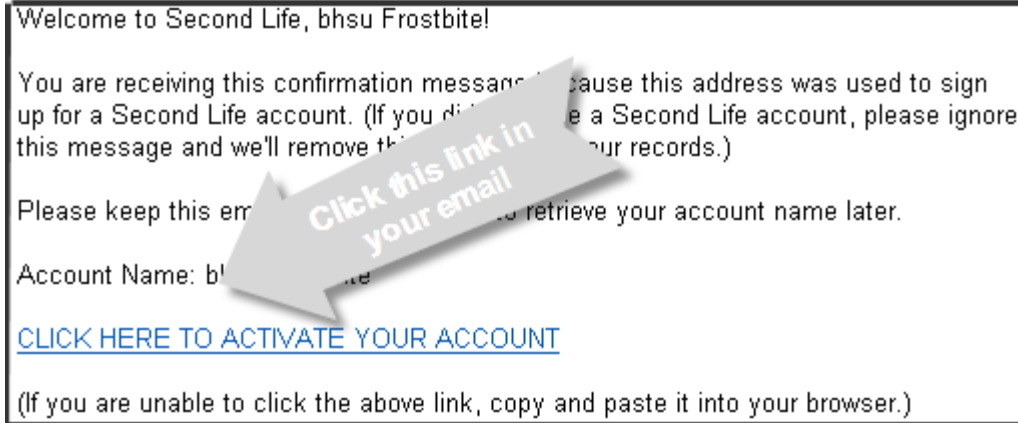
Welcome to Second Life, bhsu Frostbite!

You are receiving this confirmation message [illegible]cause this address was used to sign up for a Second Life account. (If you di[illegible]e a Second Life account, please ignore this message and we'll remove th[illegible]ur records.)

Please keep this em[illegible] retrieve your account name later.

Account Name: b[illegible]te

CLICK HERE TO ACTIVATE YOUR ACCOUNT

(If you are unable to click the above link, copy and paste it into your browser.)

Click this link in your email